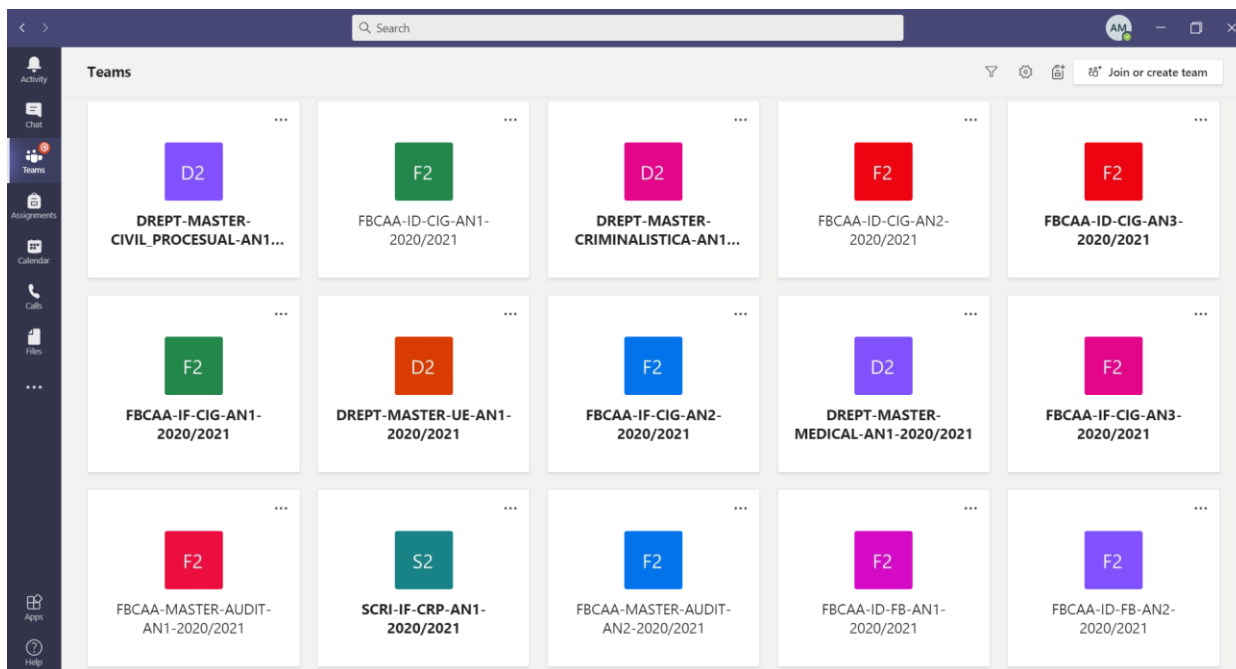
< >

Search

AM

Activity

Chat

Teams

Assignments

Calendar

Calls

Files

...

Apps

Help

Teams

Join or create team

...
D2
DREPT-MASTER-CIVIL_PROCESUAL-AN1...

...
F2
FBCAA-ID-CIG-AN1-2020/2021

...
D2
DREPT-MASTER-CRIMINALISTICA-AN1...

...
F2
FBCAA-ID-CIG-AN2-2020/2021

...
F2
FBCAA-ID-CIG-AN3-2020/2021

...
F2
FBCAA-IF-CIG-AN1-2020/2021

...
D2
DREPT-MASTER-UE-AN1-2020/2021

...
F2
FBCAA-IF-CIG-AN2-2020/2021

...
D2
DREPT-MASTER-MEDICAL-AN1-2020/2021

...
F2
FBCAA-IF-CIG-AN3-2020/2021

...
F2
FBCAA-MASTER-AUDIT-AN1-2020/2021

...
S2
SCRI-IF-CRP-AN1-2020/2021

...
F2
FBCAA-MASTER-AUDIT-AN2-2020/2021

...
F2
FBCAA-ID-FB-AN1-2020/2021

...
F2
FBCAA-ID-FB-AN2-2020/2021